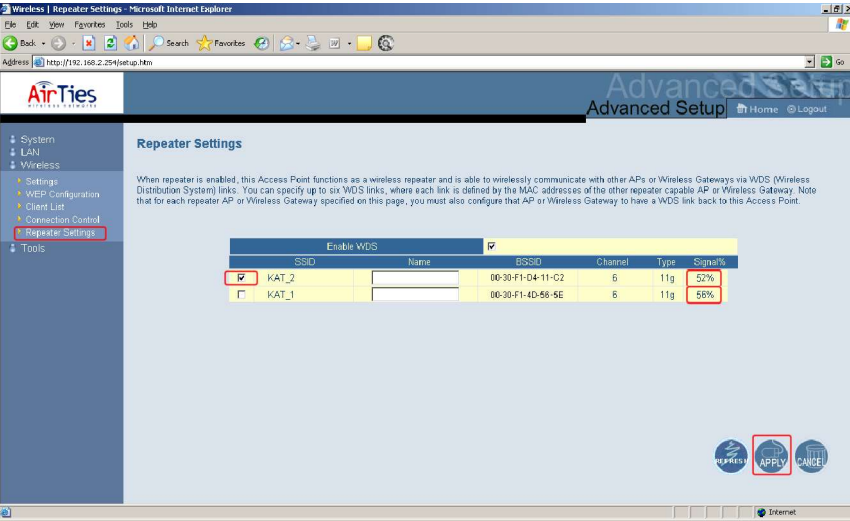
Wireless | Repeater Settings - Microsoft Internet Explorer

File Edit View Favorites Tools Help

Back Search Favorites

Address http://192.168.2.254/setup.htm

Go

AirTies
wireless networks

Advanced Setup

Advanced Setup

Home Logout

System
LAN
Wireless
Settings
WEP Configuration
Client List
Connection Control
Repeater Settings
Tools

Repeater Settings

When repeater is enabled, this Access Point functions as a wireless repeater and is able to wirelessly communicate with other APs or Wireless Gateways via WDS (Wireless Distribution System) links. You can specify up to six WDS links, where each link is defined by the MAC addresses of the other repeater capable AP or Wireless Gateway. Note that for each repeater AP or Wireless Gateway specified on this page, you must also configure that AP or Wireless Gateway to have a WDS link back to this Access Point.

| Enable WDS | | ☑ | | | |
|---|---|---|---|---|---|
| SSID | Name | BSSID | Channel | Type | Signal% |
| ☑ KAT_2 | | 00-30-F1-D4-11-C2 | 6 | 11g | 52% |
| ☐ KAT_1 | | 00-30-F1-4D-56-5E | 6 | 11g | 56% |

REFRESH APPLY CANCEL

Internet